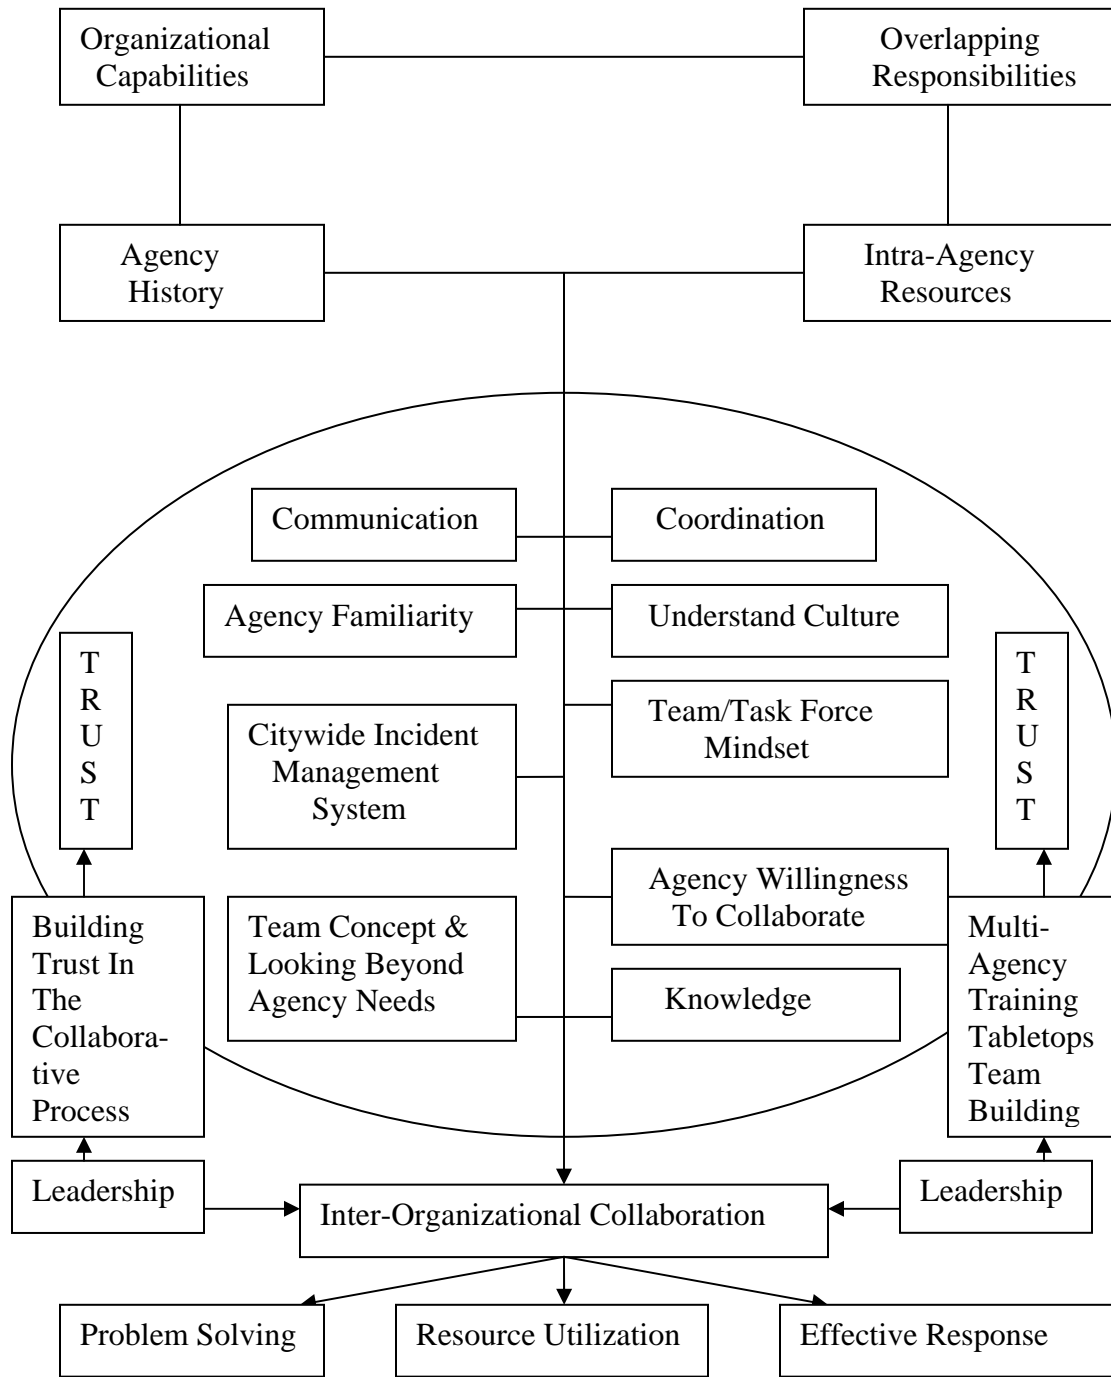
Organizational Capabilities

Overlapping Responsibilities

Agency History

Intra-Agency Resources

Communication

Coordination

Agency Familiarity

Understand Culture

T R U S T

Citywide Incident Management System

Team/Task Force Mindset

T R U S T

Agency Willingness To Collaborate

Building Trust In The Collaborative Process

Team Concept & Looking Beyond Agency Needs

Knowledge

Multi-Agency Training Tabletops Team Building

Leadership

Inter-Organizational Collaboration

Leadership

Problem Solving

Resource Utilization

Effective Response